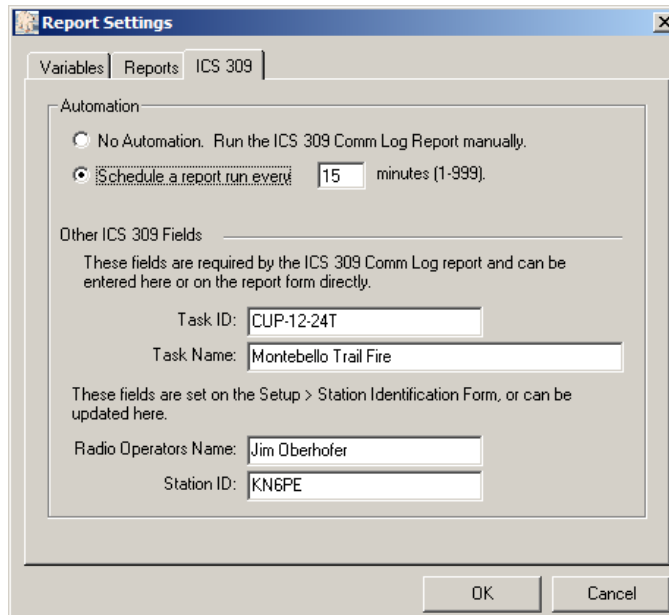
Report Settings
X
Variables | Reports | ICS 309

Automation
No Automation. Run the ICS 309 Comm Log Report manually.
Schedule a report run every 15 minutes (1-999).

Other ICS 309 Fields
These fields are required by the ICS 309 Comm Log report and can be entered here or on the report form directly.
Task ID: CUP-12-24T
Task Name: Montebello Trail Fire

These fields are set on the Setup > Station Identification Form, or can be updated here.
Radio Operators Name: Jim Oberhofer
Station ID: KN6PE

OK
Cancel